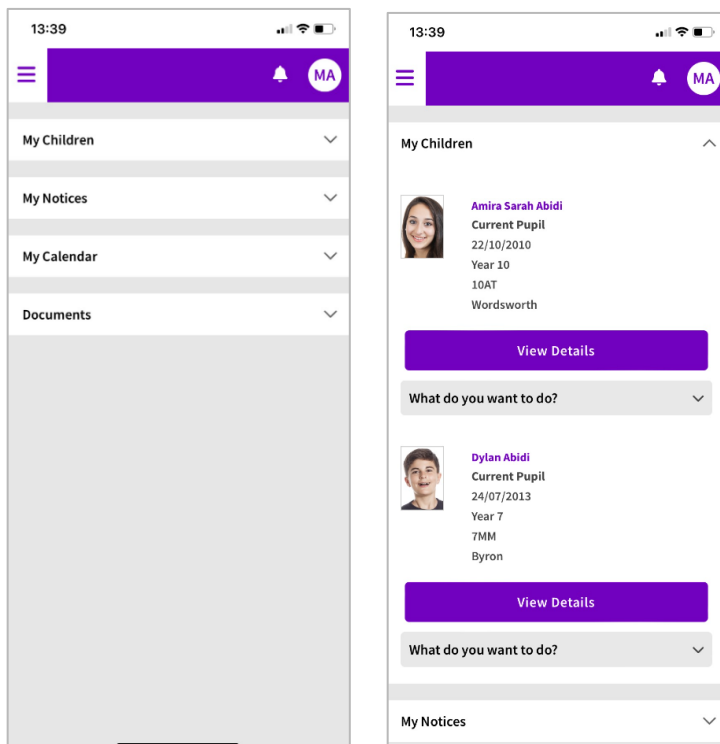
13:39

MA

My Children

My Notices

My Calendar

Documents

13:39

MA

My Children

Amira Sarah Abidi
Current Pupil
22/10/2010
Year 10
10AT
Wordsworth

View Details

What do you want to do?

Dylan Abidi
Current Pupil
24/07/2013
Year 7
7MM
Byron

View Details

What do you want to do?

My Notices